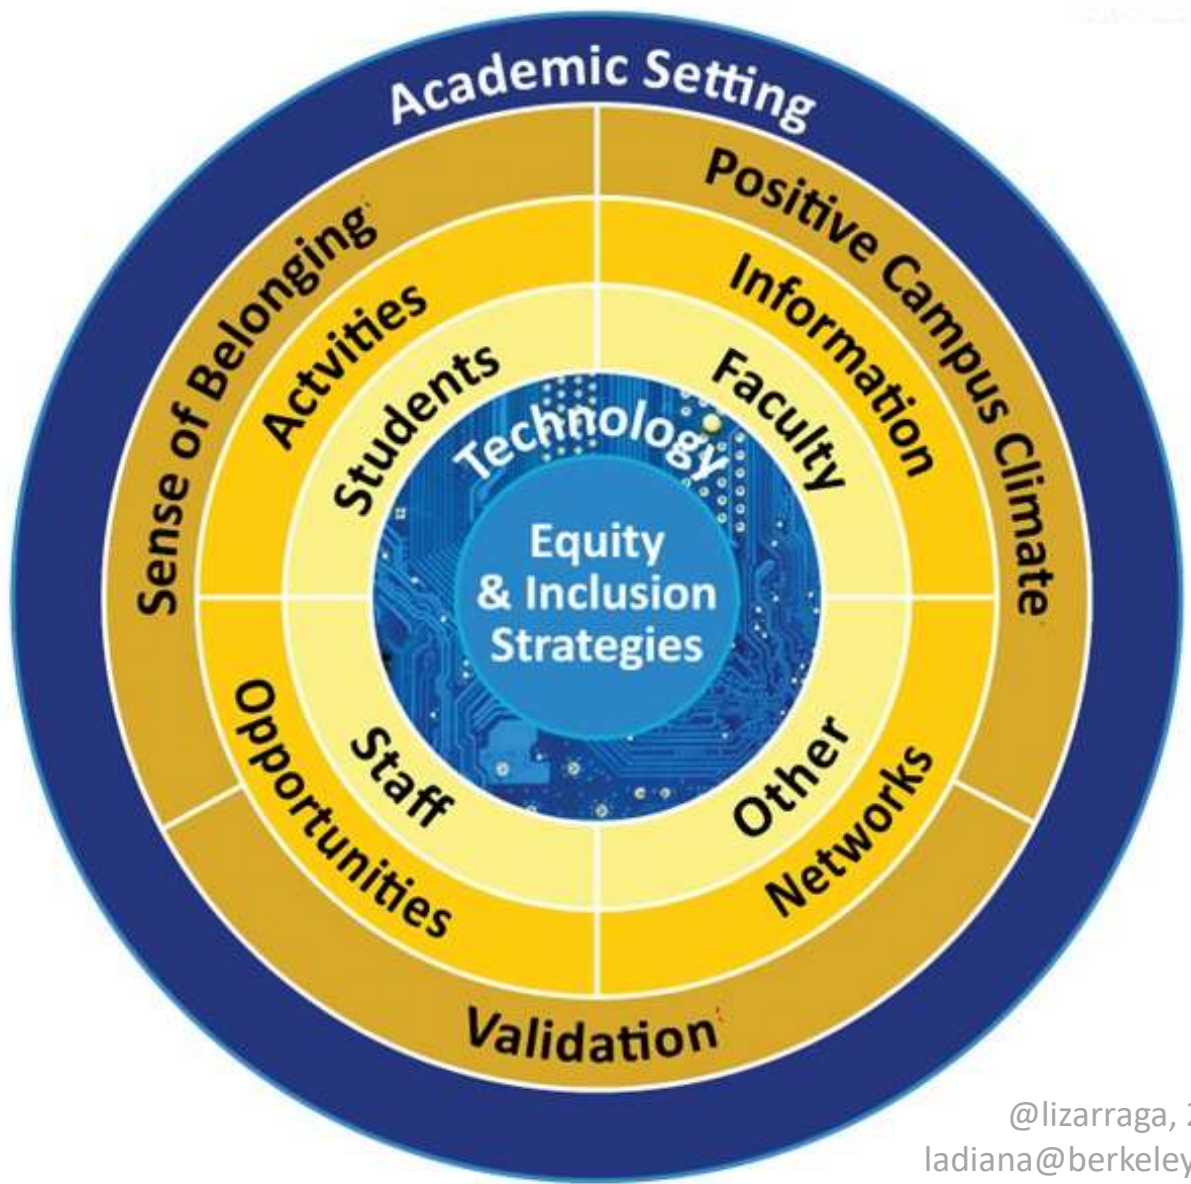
Academic Setting

Sense of Belonging

Positive Campus Climate

Validation

Actvities

Information

Opportunities

Networks

Students

Faculty

Staff

Other

Technology

Equity & Inclusion Strategies

@lizarraga, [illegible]
ladiana@berkeley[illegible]